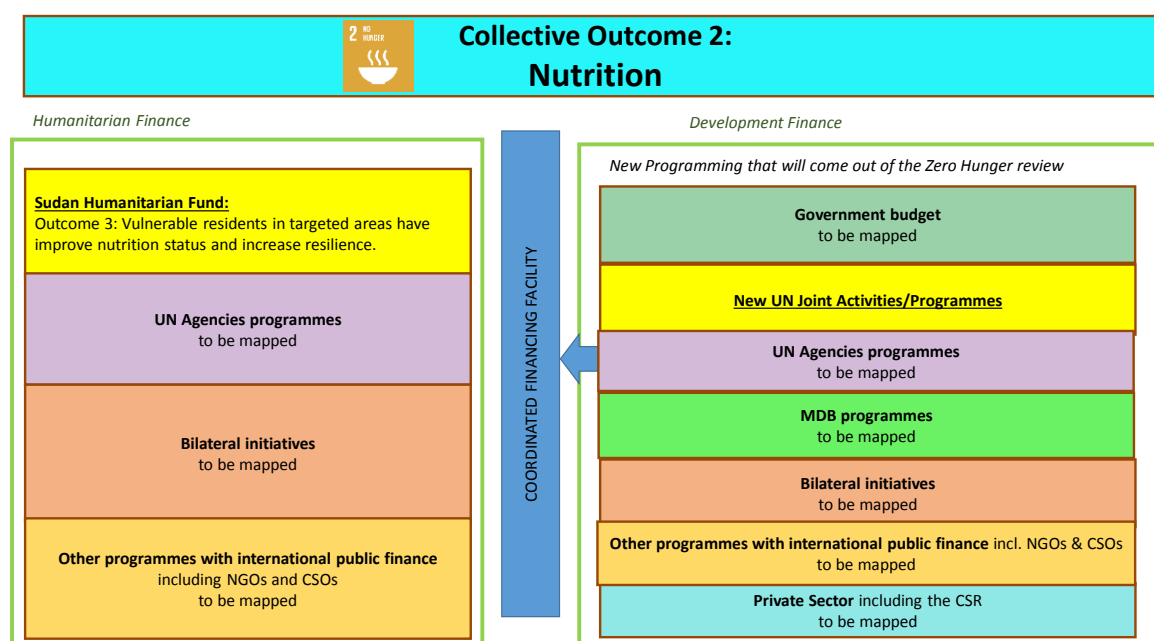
2 NO HUNGER

Collective Outcome 2:
Nutrition

Humanitarian Finance

Sudan Humanitarian Fund:
Outcome 3: Vulnerable residents in targeted areas have improve nutrition status and increase resilience.

UN Agencies programmes
to be mapped

Bilateral initiatives
to be mapped

Other programmes with international public finance
including NGOs and CSOs
to be mapped

COORDINATED FINANCING FACILITY

Development Finance

New Programming that will come out of the Zero Hunger review

Government budget
to be mapped

New UN Joint Activities/Programmes

UN Agencies programmes
to be mapped

MDB programmes
to be mapped

Bilateral initiatives
to be mapped

Other programmes with international public finance incl. NGOs & CSOs
to be mapped

Private Sector including the CSR
to be mapped